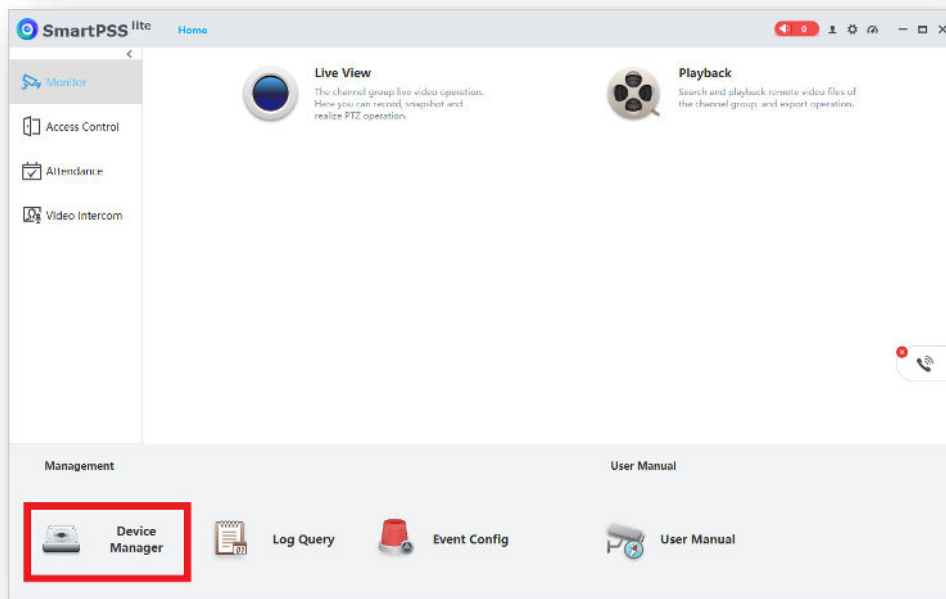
SmartPSS lite
Home
0

Monitor
Access Control
Attendance
Video Intercom

Live View
The channel group live video operation. Here you can record, snapshot and realize PTZ operation.

Playback
Search and playback remote video files of the channel group, and export operation.

Management
Device Manager
Log Query
Event Config

User Manual
User Manual